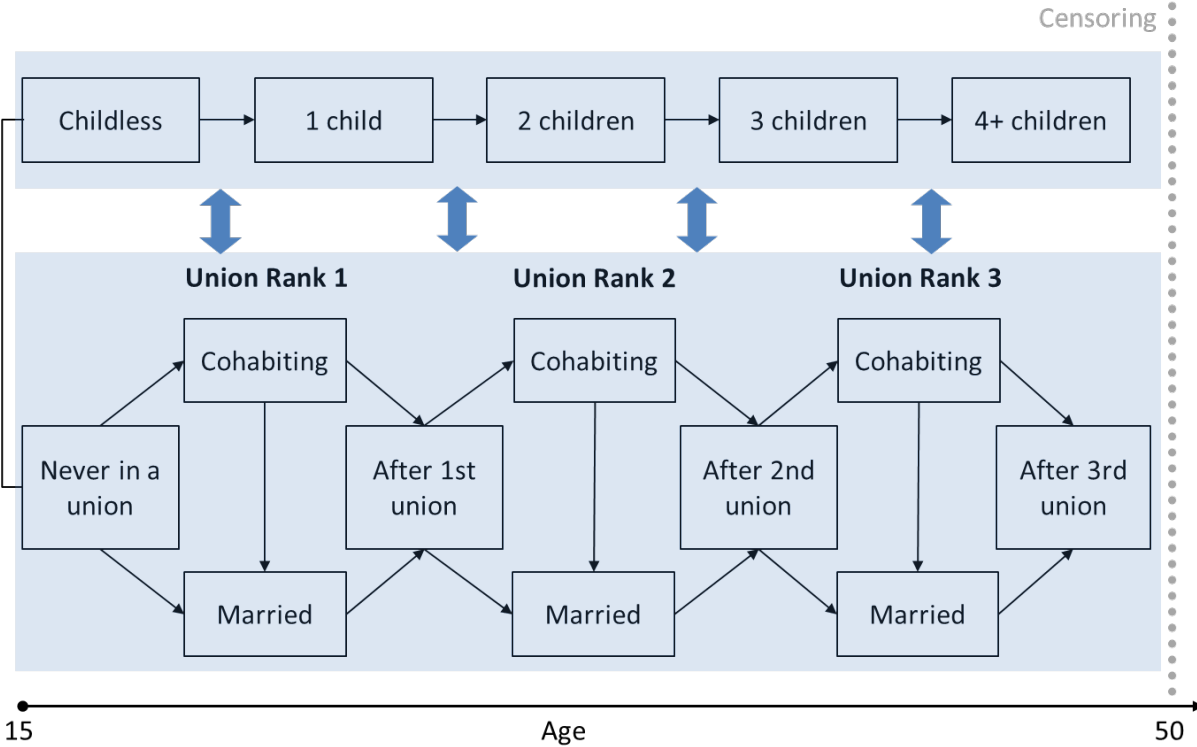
Censoring

Childless
1 child
2 children
3 children
4+ children

Union Rank 1
Union Rank 2
Union Rank 3

Cohabiting
Cohabiting
Cohabiting

Never in a union
After 1st union
After 2nd union
After 3rd union

Married
Married
Married

15
Age
50